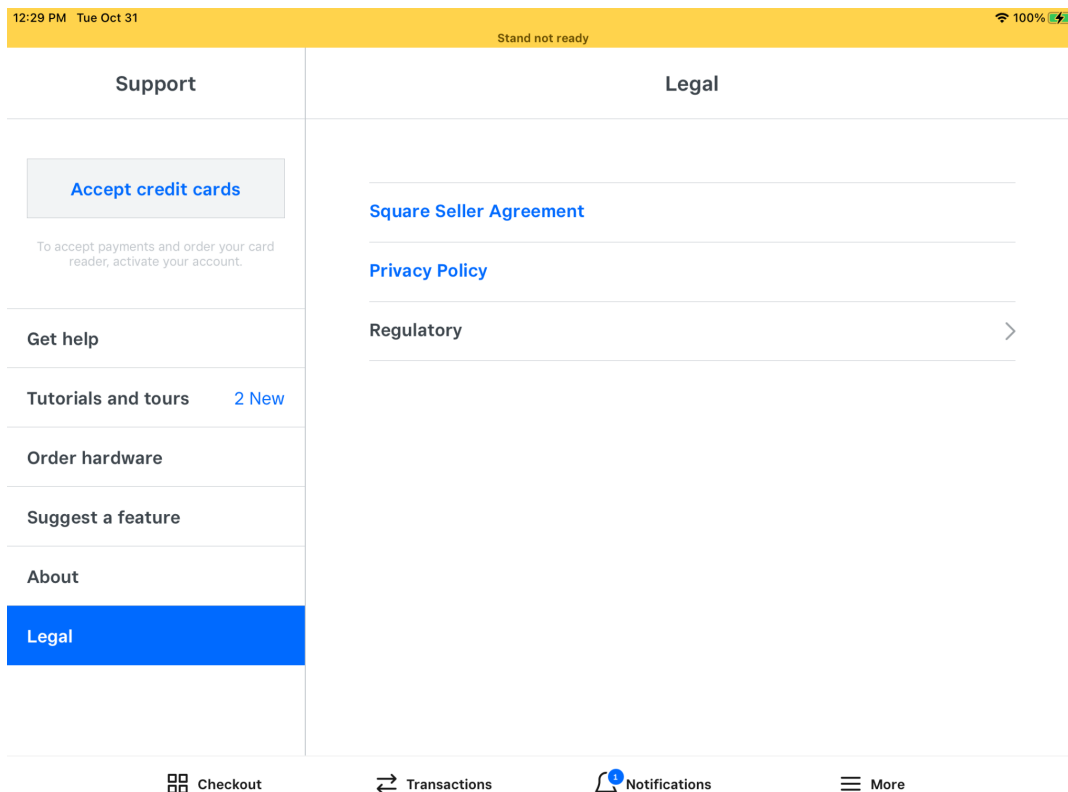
12:29 PM Tue Oct 31
100%
Stand not ready

Support

Legal

Accept credit cards

To accept payments and order your card reader, activate your account.

Get help

Tutorials and tours 2 New

Order hardware

Suggest a feature

About

Legal

Square Seller Agreement

Privacy Policy

Regulatory

Checkout

Transactions

1 Notifications

More